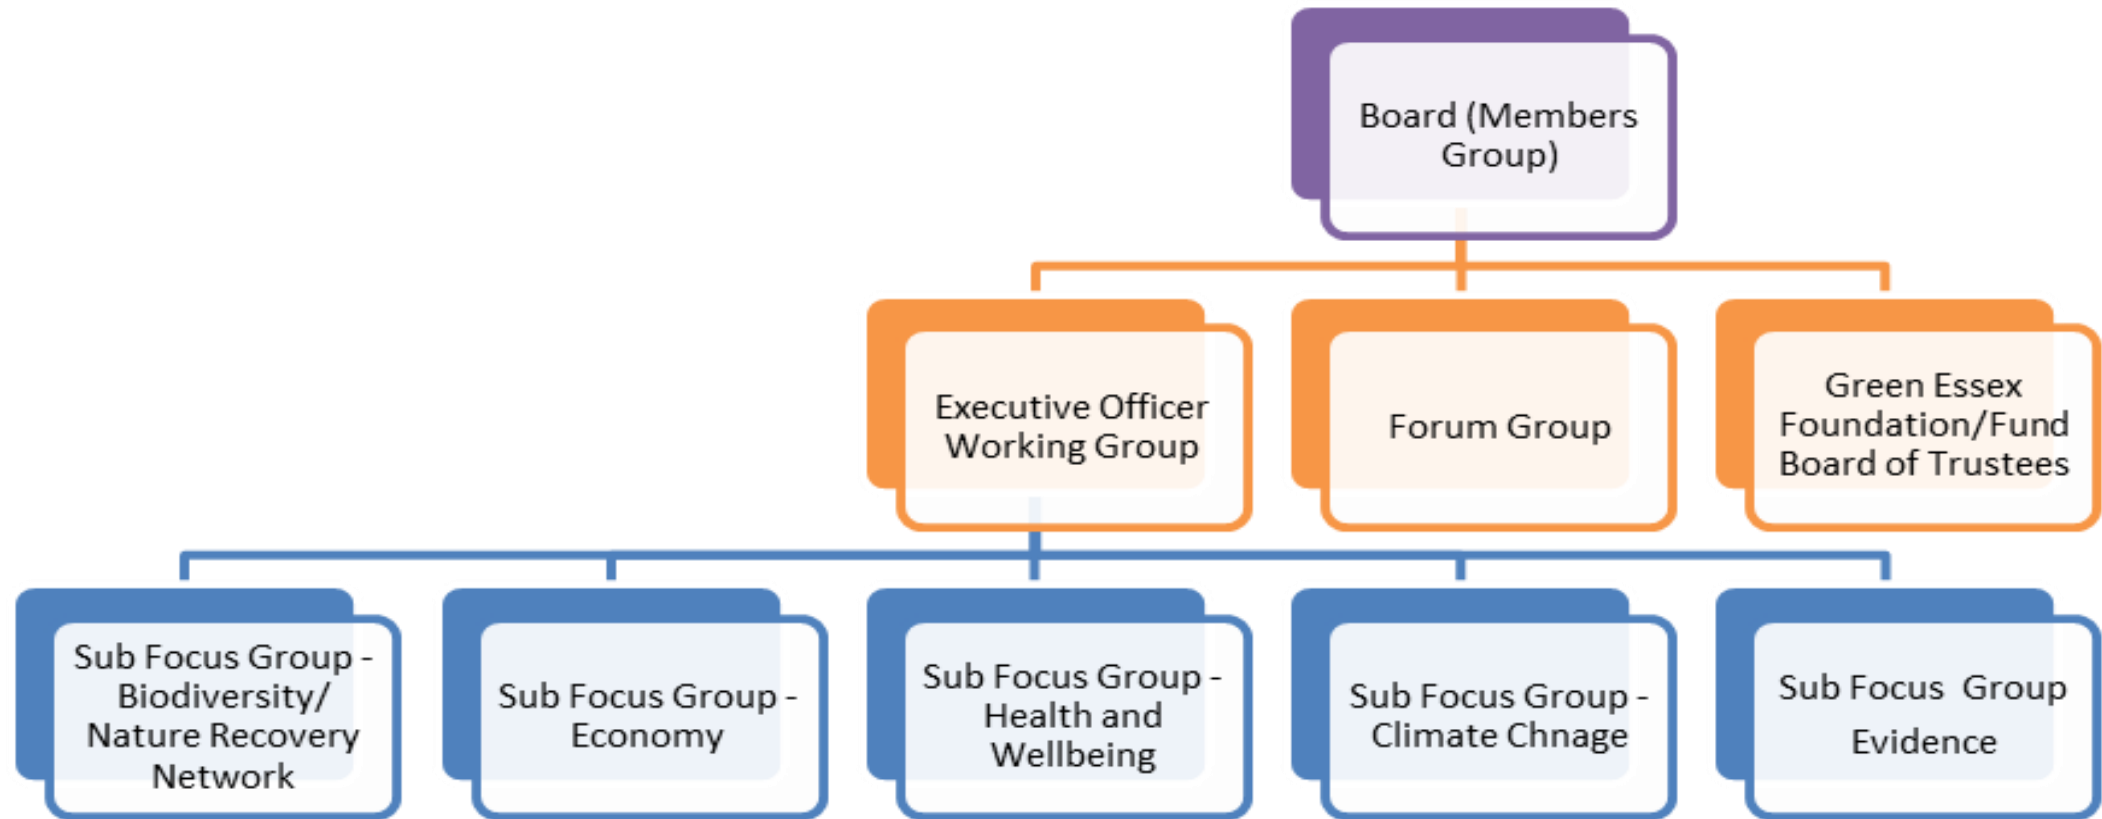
Board (Members Group)

Executive Officer Working Group

Forum Group

Green Essex Foundation/Fund Board of Trustees

Sub Focus Group - Biodiversity/ Nature Recovery Network

Sub Focus Group - Economy

Sub Focus Group - Health and Wellbeing

Sub Focus Group - Climate Chnage

Sub Focus Group Evidence